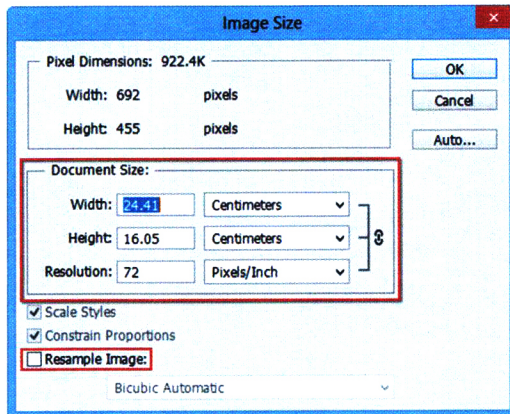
Image Size

Pixel Dimensions: 922.4K

Width: 692 pixels

Height: 455 pixels

OK

Cancel

Auto...

Document Size:

Width: 24.41 Centimeters

Height: 16.05 Centimeters

Resolution: 72 Pixels/Inch

Scale Styles

Constrain Proportions

Resample Image:

Bicubic Automatic